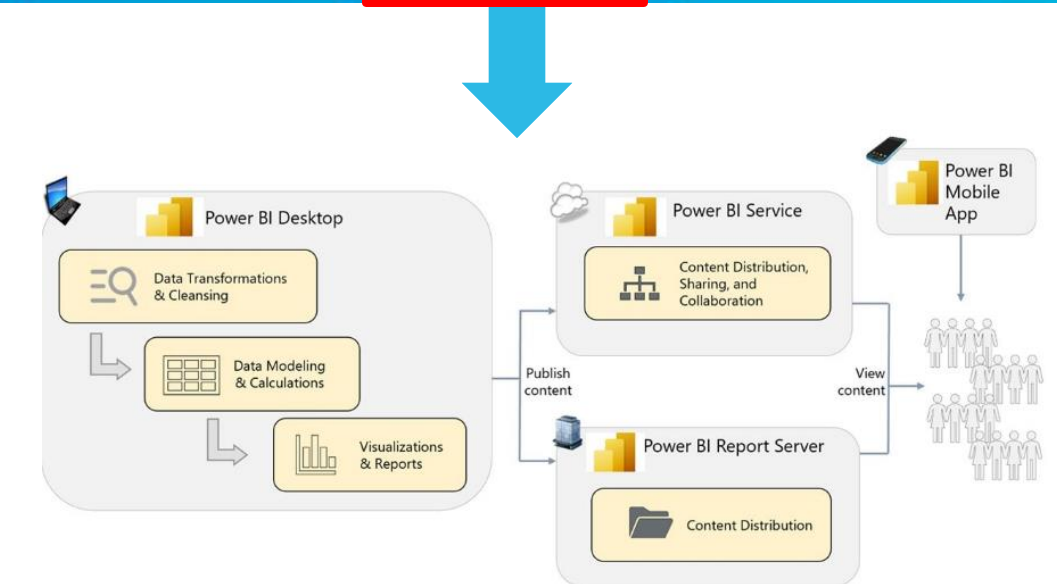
Power BI Desktop

Data Transformations & Cleansing

Data Modeling & Calculations

Visualizations & Reports

Publish content

Power BI Service

Content Distribution, Sharing, and Collaboration

Power BI Report Server

Content Distribution

Power BI Mobile App

View content